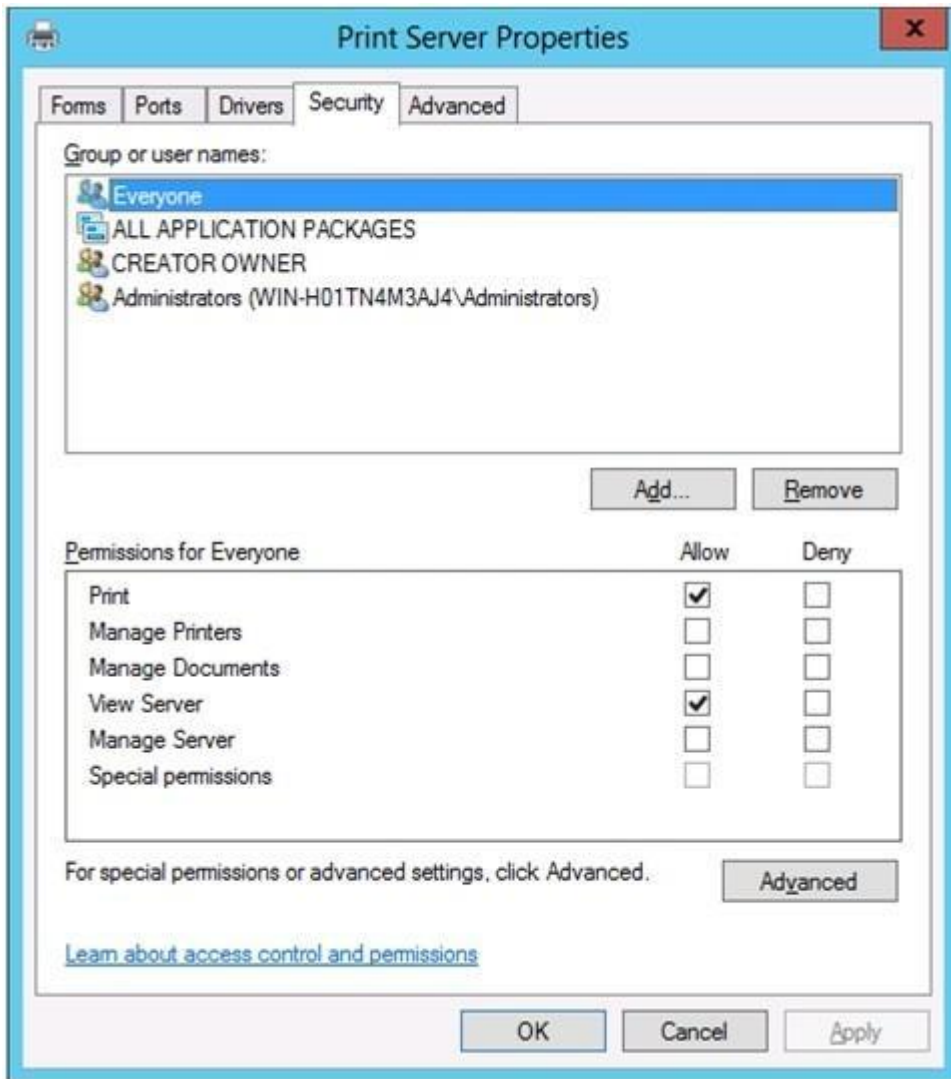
Print Server Properties

Forms | Ports | Drivers | Security | Advanced

Group or user names:

Everyone
ALL APPLICATION PACKAGES
CREATOR OWNER
Administrators (WIN-H01TN4M3AJ4\Administrators)

Add... | Remove

| Permissions for Everyone | Allow | Deny |
|---|---|---|
| Print | ✓ | |
| Manage Printers | | |
| Manage Documents | | |
| View Server | ✓ | |
| Manage Server | | |
| Special permissions | | |

For special permissions or advanced settings, click Advanced.

Advanced

Learn about access control and permissions

OK | Cancel | Apply